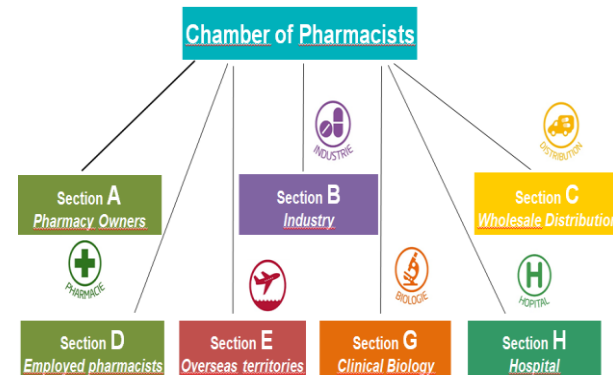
Chamber of Pharmacists

INDUSTRIE

DISTRIBUTION

Section A
Pharmacy Owners

Section B
Industry

Section C
Wholesale Distribution

PHARMACIE

BIOLOGIE

HOPITAL

Section D
Employed pharmacists

Section E
Overseas territories

Section G
Clinical Biology

Section H
Hospital